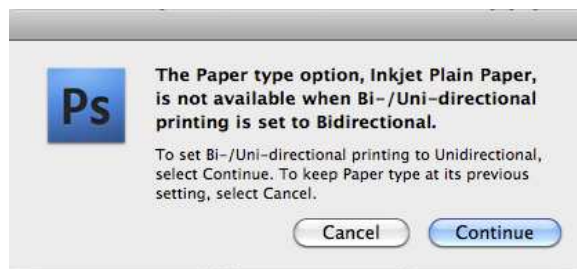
Ps

The Paper type option, Inkjet Plain Paper, is not available when Bi-/Uni-directional printing is set to Bidirectional.

To set Bi-/Uni-directional printing to Unidirectional, select Continue. To keep Paper type at its previous setting, select Cancel.

Cancel

Continue